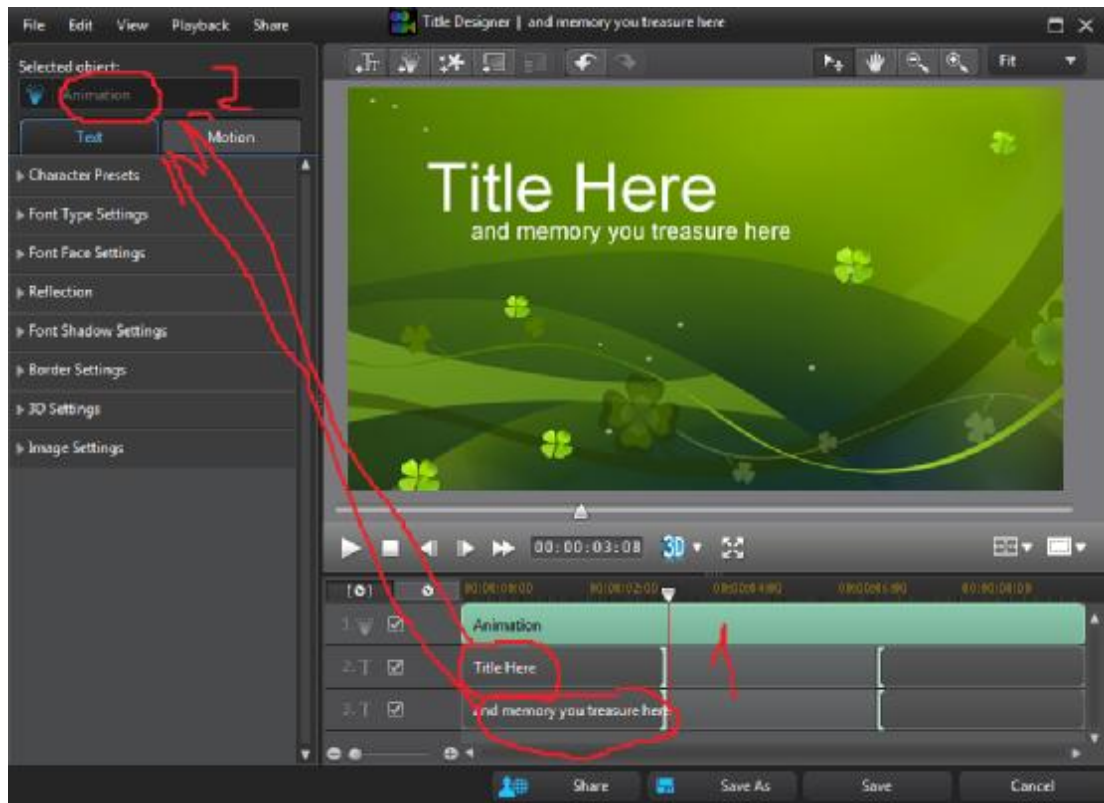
File Edit View Playback Share

Title Designer | and memory you treasure here

Fit

Selected object:

Animation

2

Text

Motion

Character Presets

Font Type Settings

Font Face Settings

Reflection

Font Shadow Settings

Border Settings

3D Settings

Image Settings

Title Here

and memory you treasure here

00:00:03:08

3D

00:00:00:00 00:00:02:00 00:00:04:00 00:00:06:00 00:00:08:00

1. Animation

2. T Title Here

3. T and memory you treasure here

1

Share

Save As

Save

Cancel